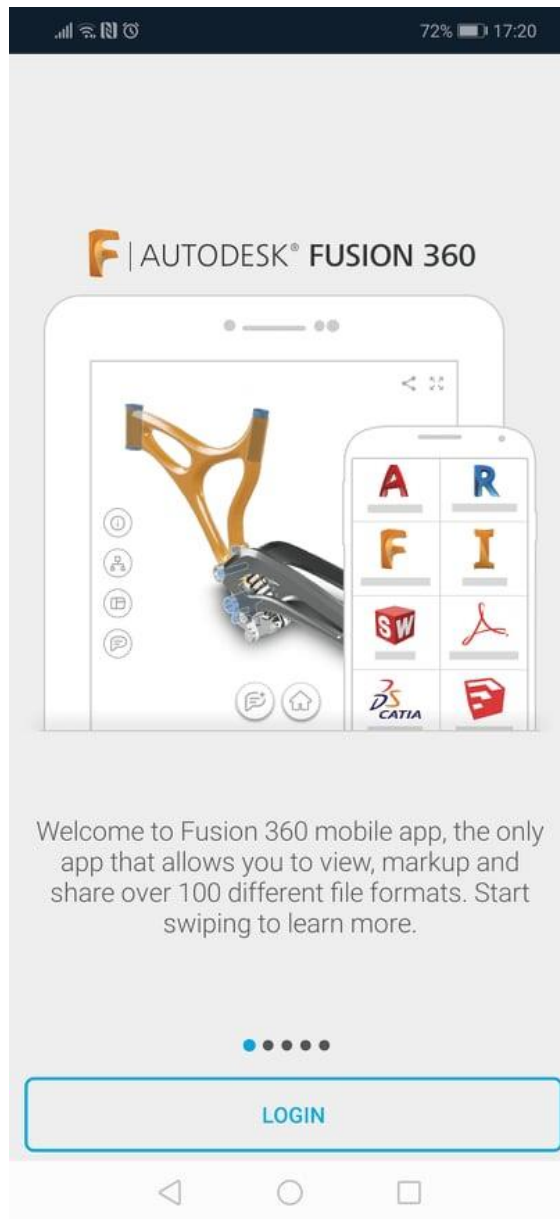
72% 17:20

F | AUTODESK® FUSION 360

A R
F I
SW
3DS CATIA

Welcome to Fusion 360 mobile app, the only app that allows you to view, markup and share over 100 different file formats. Start swiping to learn more.

LOGIN